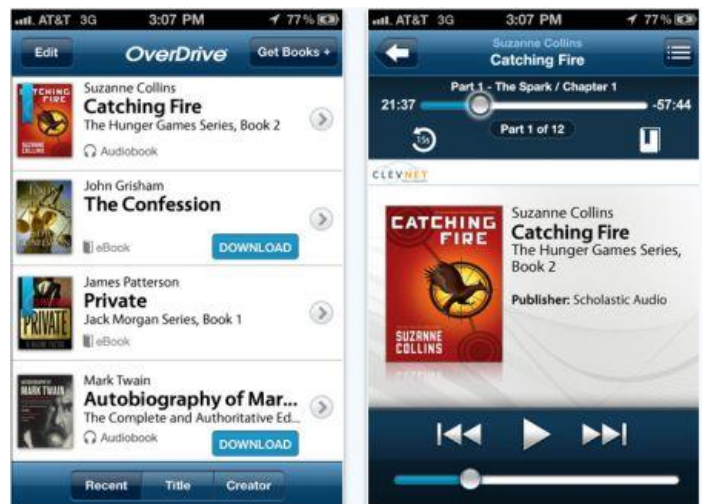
AT&T 3G 3:07 PM 77%

Edit OverDrive Get Books +

CATCHING FIRE SUZANNE COLLINS

Suzanne Collins
Catching Fire
The Hunger Games Series, Book 2
Audiobook

John Grisham
The Confession
eBook
DOWNLOAD

PRIVATE

James Patterson
Private
Jack Morgan Series, Book 1
eBook

MARK TWAIN

Mark Twain
Autobiography of Mar...
The Complete and Authoritative Ed...
Audiobook
DOWNLOAD

Recent Title Creator

AT&T 3G 3:07 PM 77%

Suzanne Collins
Catching Fire

Part 1 - The Spark / Chapter 1
21:37 -57:44
15
Part 1 of 12

CLEVNET

CATCHING FIRE
SUZANNE COLLINS

Suzanne Collins
Catching Fire
The Hunger Games Series, Book 2

Publisher: Scholastic Audio